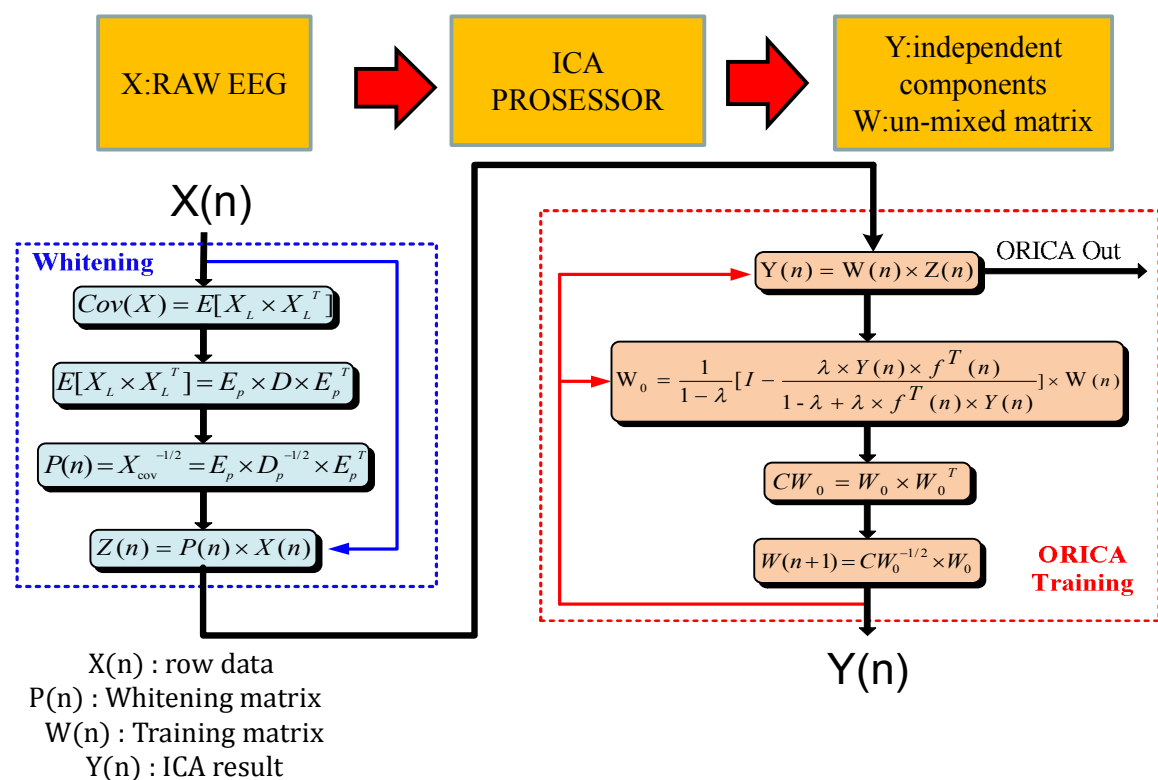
X:RAW EEG

ICA PROSESSOR

Y:independent components
W:un-mixed matrix

X(n)

Whitening

$Cov(X) = E[X_L \times X_L^T]$

$E[X_L \times X_L^T] = E_p \times D \times E_p^T$

$P(n) = X_{cov}^{-1/2} = E_p \times D_p^{-1/2} \times E_p^T$

$Z(n) = P(n) \times X(n)$

$Y(n) = W(n) \times Z(n)$

ORICA Out

$W_0 = \frac{1}{1-\lambda}[I - \frac{\lambda \times Y(n) \times f^T(n)}{1-\lambda + \lambda \times f^T(n) \times Y(n)}] \times W(n)$

$CW_0 = W_0 \times W_0^T$

$W(n+1) = CW_0^{-1/2} \times W_0$

ORICA Training

Y(n)

X(n) : row data
P(n) : Whitening matrix
W(n) : Training matrix
Y(n) : ICA result